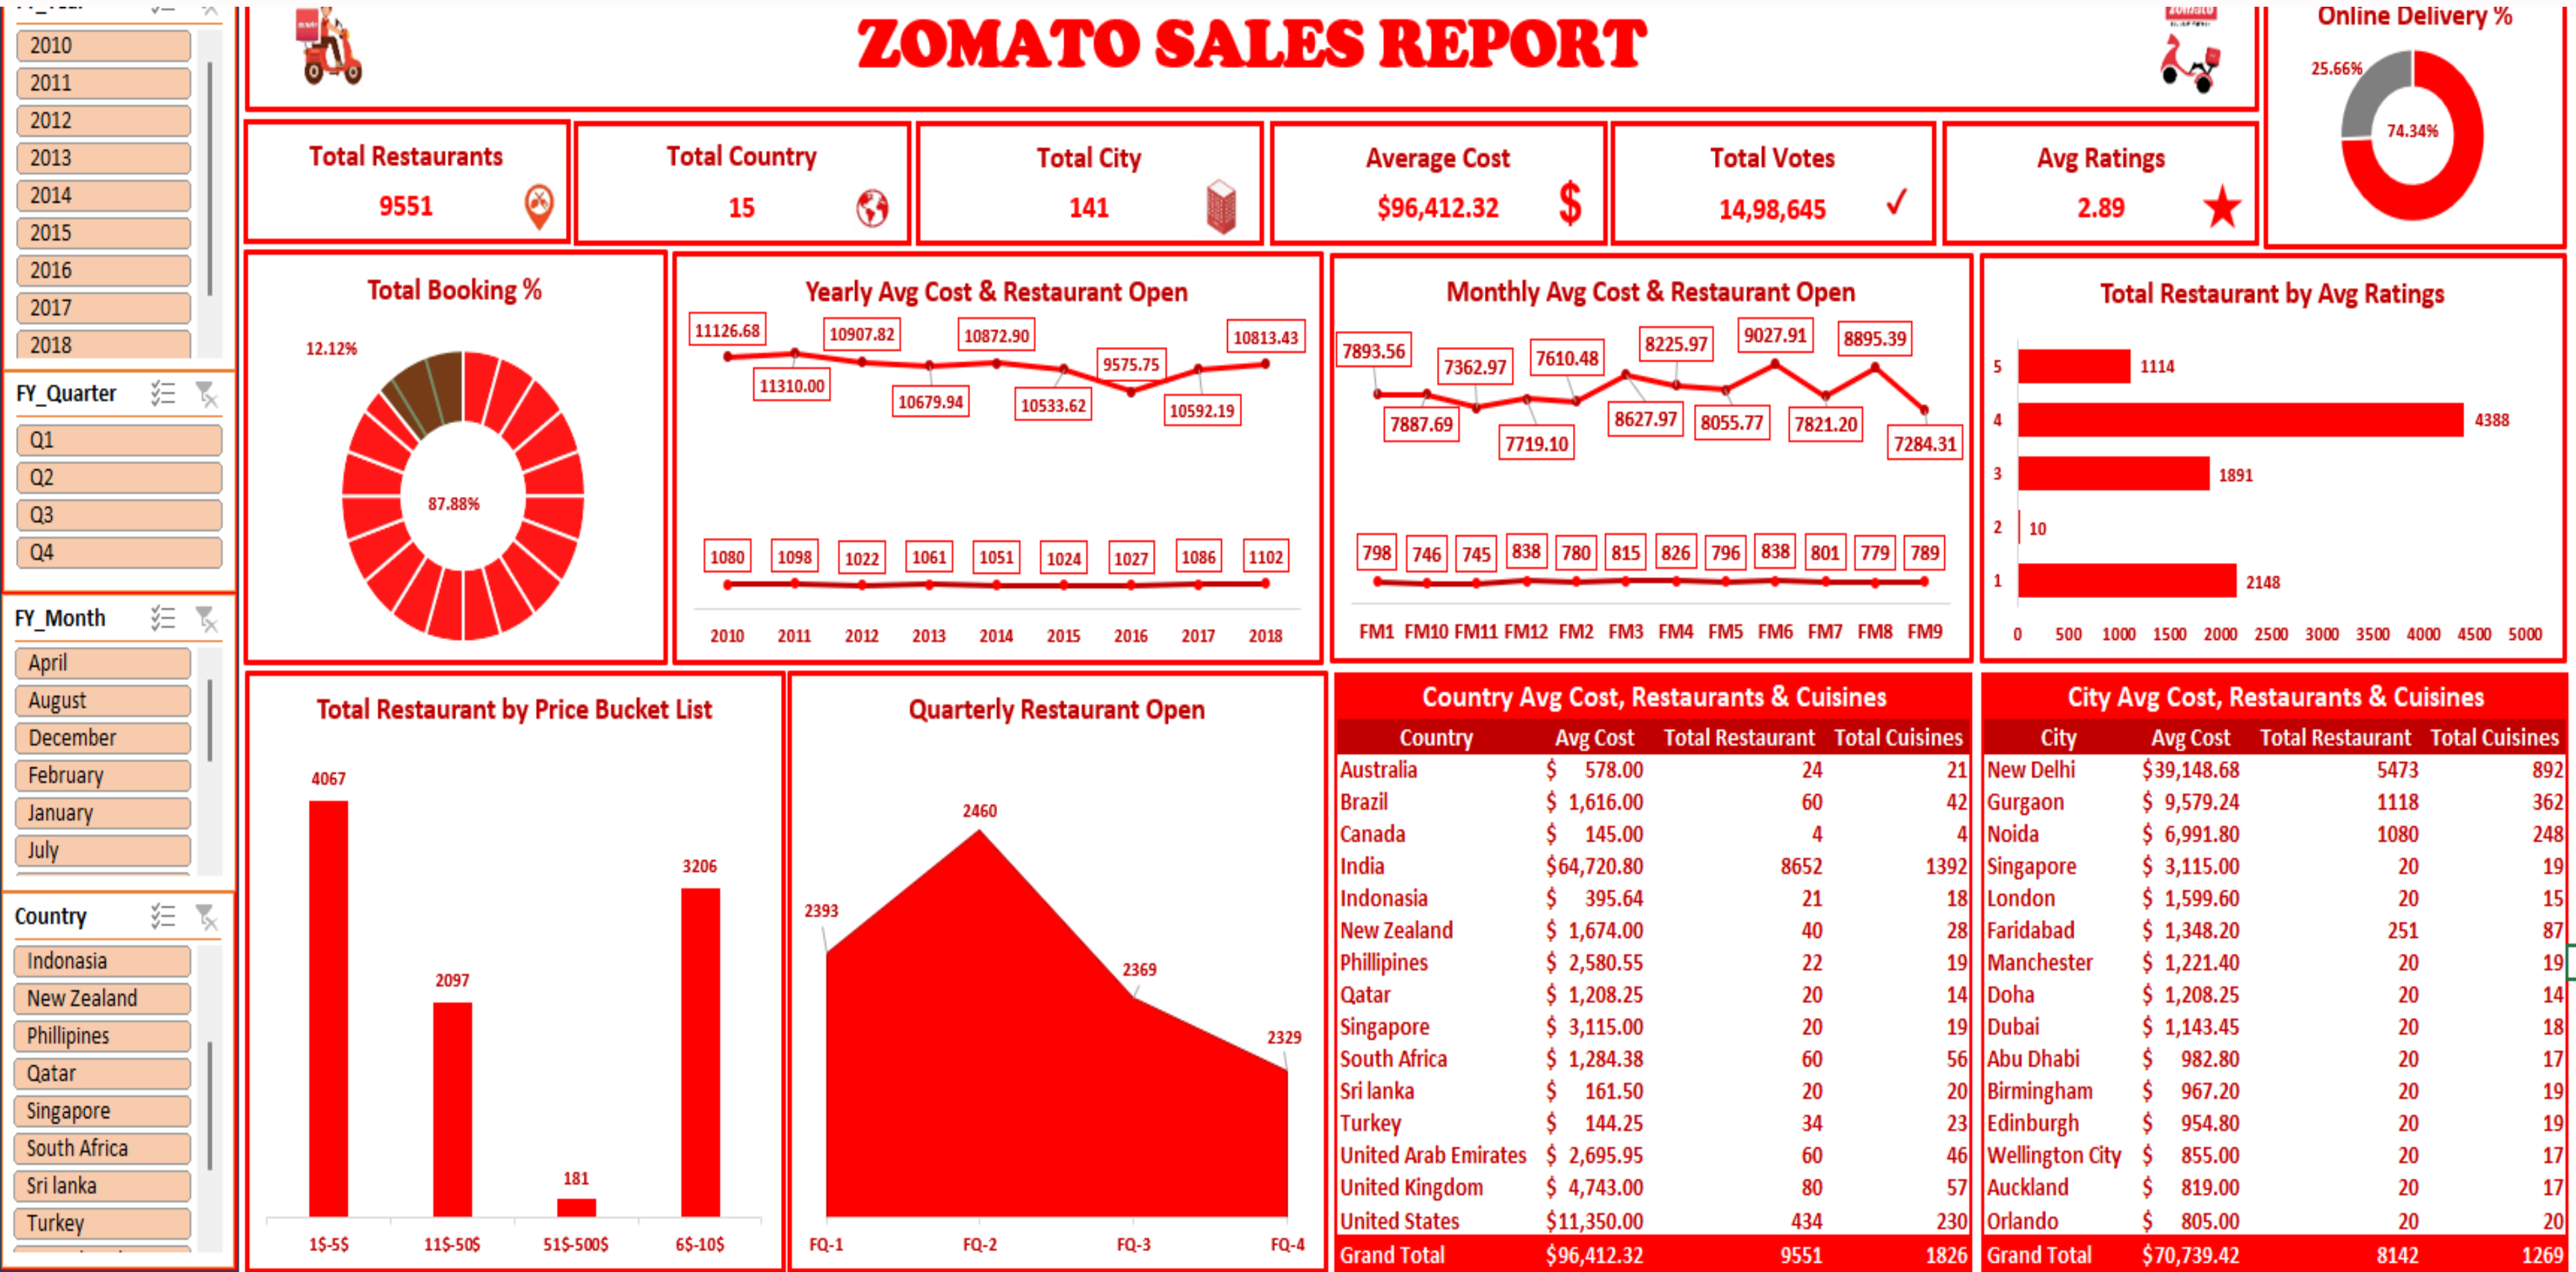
2010
2011
2012
2013
2014
2015
2016
2017
2018

FY_Quarter
Q1
Q2
Q3
Q4

FY_Month
April
August
December
February
January
July

Country
Indonasia
New Zealand
Phillipines
Qatar
Singapore
South Africa
Sri lanka
Turkey

ZOMATO SALES REPORT

Online Delivery %
25.66%
74.34%

Total Restaurants
9551

Total Country
15

Total City
141

Average Cost
$96,412.32

Total Votes
14,98,645

Avg Ratings
2.89

Total Booking %
12.12%
87.88%

Yearly Avg Cost & Restaurant Open
11126.68
11310.00
10907.82
10679.94
10872.90
10533.62
9575.75
10592.19
10813.43
1080
1098
1022
1061
1051
1024
1027
1086
1102
2010 2011 2012 2013 2014 2015 2016 2017 2018

Monthly Avg Cost & Restaurant Open
7893.56
7887.69
7362.97
7719.10
7610.48
8627.97
8225.97
8055.77
9027.91
7821.20
8895.39
7284.31
798 746 745 838 780 815 826 796 838 801 779 789
FM1 FM10 FM11 FM12 FM2 FM3 FM4 FM5 FM6 FM7 FM8 FM9

Total Restaurant by Avg Ratings
5 1114
4 4388
3 1891
2 10
1 2148
0 500 1000 1500 2000 2500 3000 3500 4000 4500 5000

Total Restaurant by Price Bucket List
4067
2097
181
3206
1$-5$ 11$-50$ 51$-500$ 6$-10$

Quarterly Restaurant Open
2393
2460
2369
2329
FQ-1 FQ-2 FQ-3 FQ-4

Country Avg Cost, Restaurants & Cuisines
| Country | Avg Cost | Total Restaurant | Total Cuisines |
|---|---|---|---|
| Australia | $ 578.00 | 24 | 21 |
| Brazil | $ 1,616.00 | 60 | 42 |
| Canada | $ 145.00 | 4 | 4 |
| India | $64,720.80 | 8652 | 1392 |
| Indonasia | $ 395.64 | 21 | 18 |
| New Zealand | $ 1,674.00 | 40 | 28 |
| Phillipines | $ 2,580.55 | 22 | 19 |
| Qatar | $ 1,208.25 | 20 | 14 |
| Singapore | $ 3,115.00 | 20 | 19 |
| South Africa | $ 1,284.38 | 60 | 56 |
| Sri lanka | $ 161.50 | 20 | 20 |
| Turkey | $ 144.25 | 34 | 23 |
| United Arab Emirates | $ 2,695.95 | 60 | 46 |
| United Kingdom | $ 4,743.00 | 80 | 57 |
| United States | $11,350.00 | 434 | 230 |
| Grand Total | $96,412.32 | 9551 | 1826 |

City Avg Cost, Restaurants & Cuisines
| City | Avg Cost | Total Restaurant | Total Cuisines |
|---|---|---|---|
| New Delhi | $39,148.68 | 5473 | 892 |
| Gurgaon | $ 9,579.24 | 1118 | 362 |
| Noida | $ 6,991.80 | 1080 | 248 |
| Singapore | $ 3,115.00 | 20 | 19 |
| London | $ 1,599.60 | 20 | 15 |
| Faridabad | $ 1,348.20 | 251 | 87 |
| Manchester | $ 1,221.40 | 20 | 19 |
| Doha | $ 1,208.25 | 20 | 14 |
| Dubai | $ 1,143.45 | 20 | 18 |
| Abu Dhabi | $ 982.80 | 20 | 17 |
| Birmingham | $ 967.20 | 20 | 19 |
| Edinburgh | $ 954.80 | 20 | 19 |
| Wellington City | $ 855.00 | 20 | 17 |
| Auckland | $ 819.00 | 20 | 17 |
| Orlando | $ 805.00 | 20 | 20 |
| Grand Total | $70,739.42 | 8142 | 1269 |